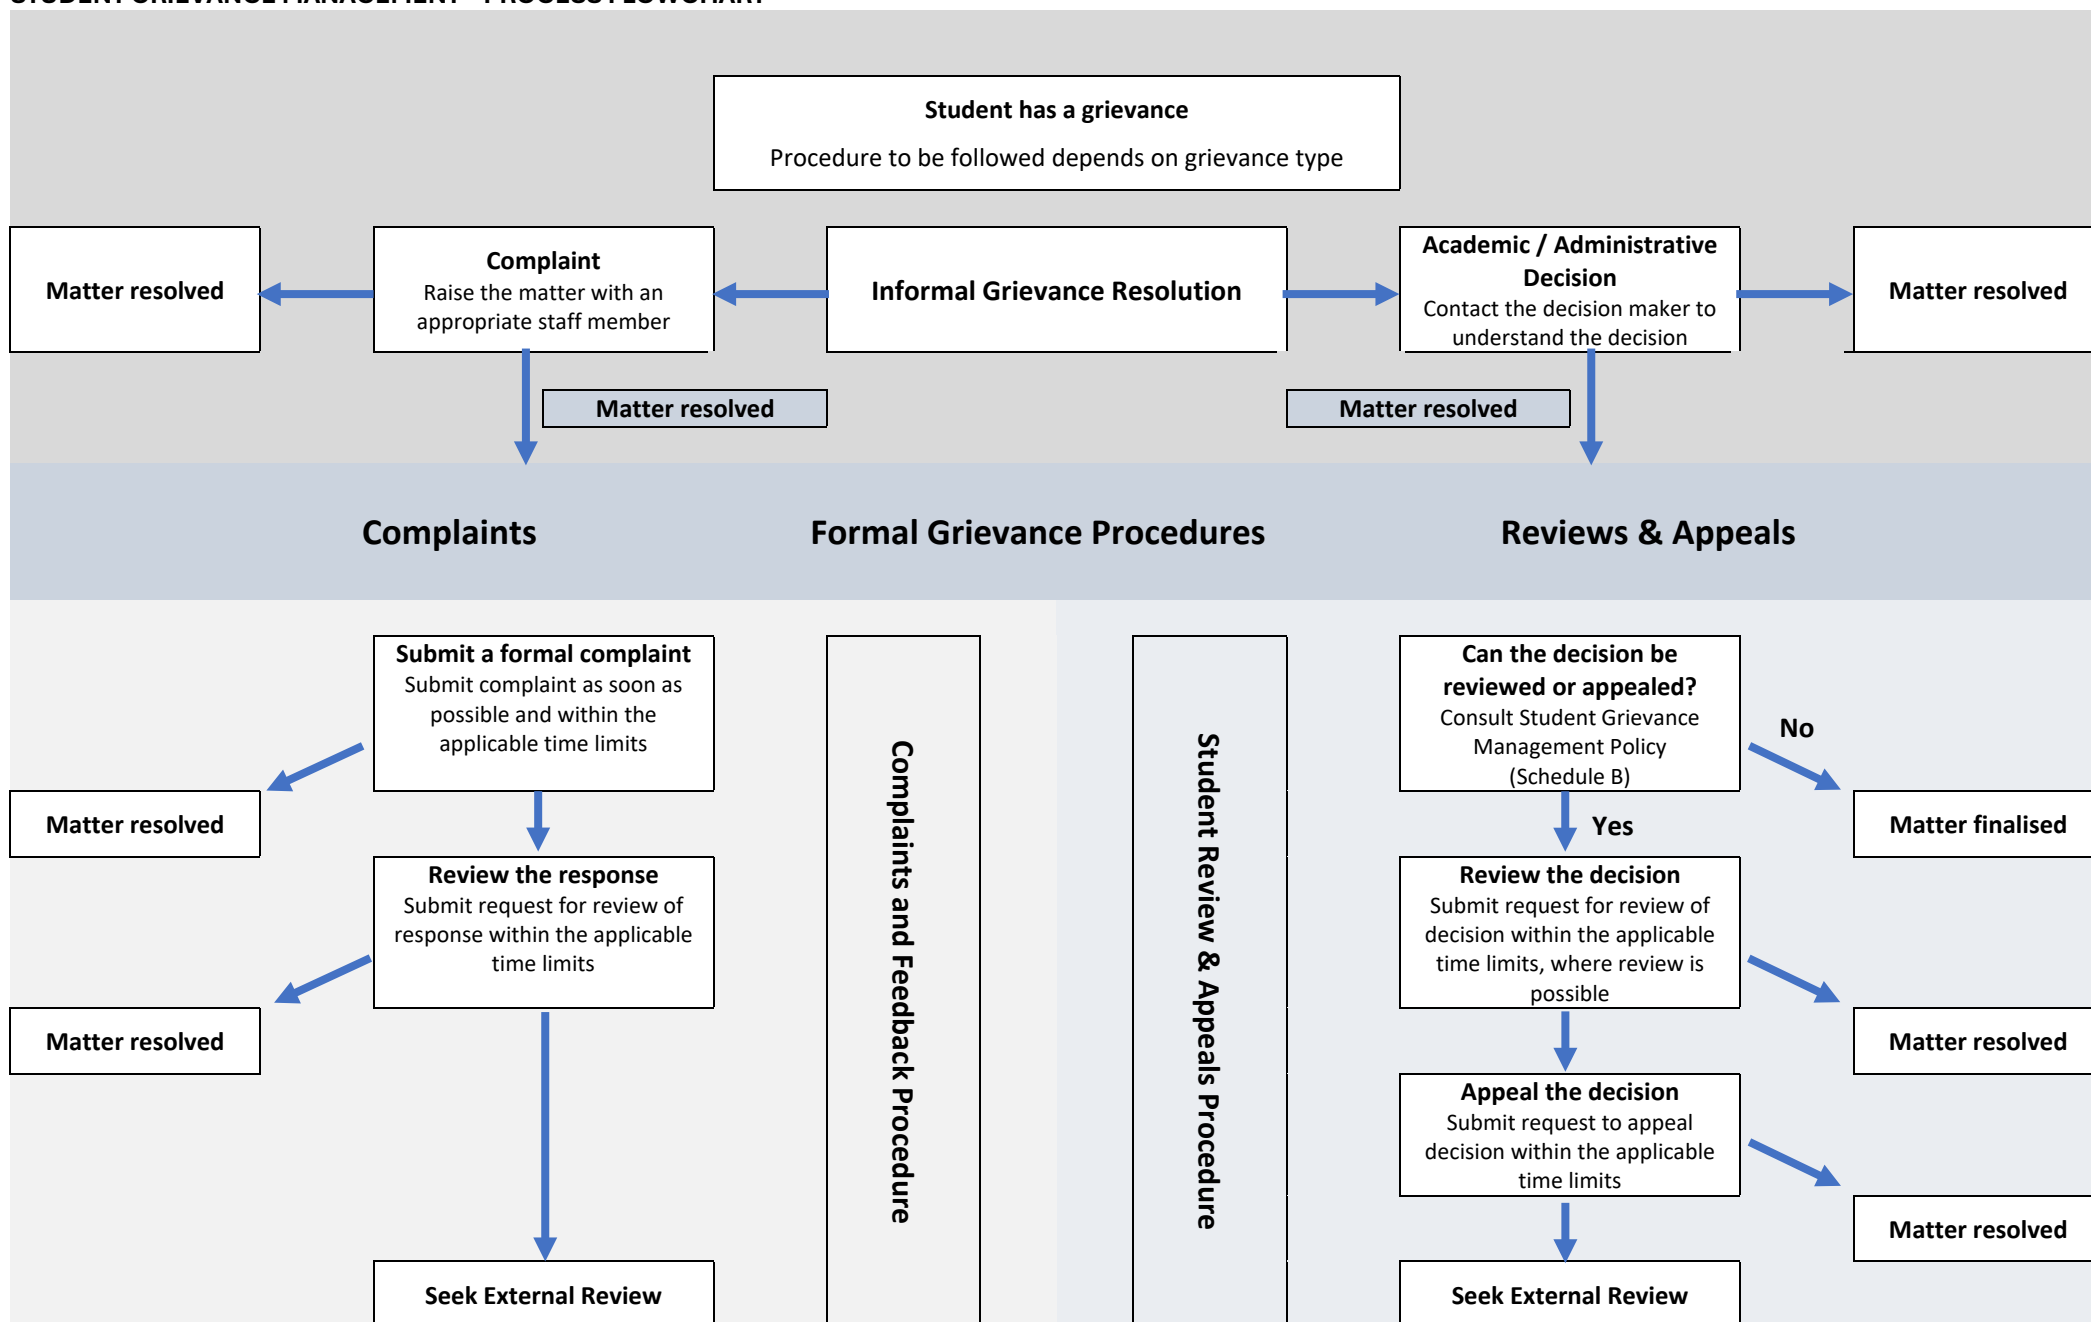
Student has a grievance

Procedure to be followed depends on grievance type

Matter resolved

Complaint
Raise the matter with an appropriate staff member

Informal Grievance Resolution

Academic / Administrative Decision
Contact the decision maker to understand the decision

Matter resolved

Matter resolved

Matter resolved

Complaints

Formal Grievance Procedures

Reviews & Appeals

Submit a formal complaint
Submit complaint as soon as possible and within the applicable time limits

Complaints and Feedback Procedure

Student Review & Appeals Procedure

Can the decision be reviewed or appealed?
Consult Student Grievance Management Policy (Schedule B)

No

Matter resolved

Matter finalised

Yes

Review the response
Submit request for review of response within the applicable time limits

Review the decision
Submit request for review of decision within the applicable time limits, where review is possible

Matter resolved

Matter resolved

Appeal the decision
Submit request to appeal decision within the applicable time limits

Matter resolved

Seek External Review

Seek External Review